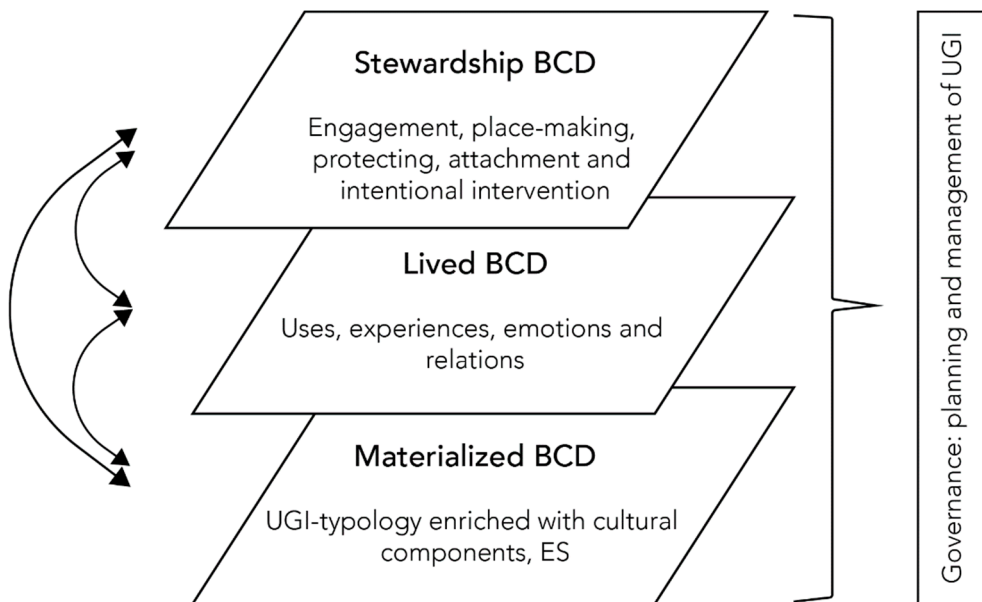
Stewardship BCD

Engagement, place-making, protecting, attachment and intentional intervention

Lived BCD

Uses, experiences, emotions and relations

Materialized BCD

UGI-typology enriched with cultural components, ES

Governance: planning and management of UGI